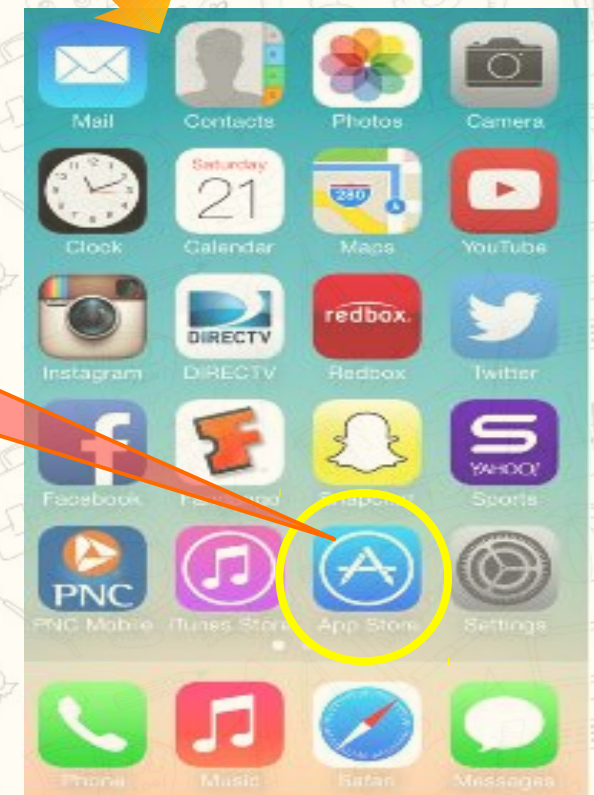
Mail
Contacts
Photos
Camera
Saturday
21
Clock
Calendar
280
Maps
YouTube
DIRECTV
redbox.
Instagram
DIRECTV
Redbox
Twitter
YAHOO!
Facebook
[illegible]
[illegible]
Sports
PNC
PNC Mobile
iTunes Store
App Store
Settings
Phone
Music
Safari
Messages